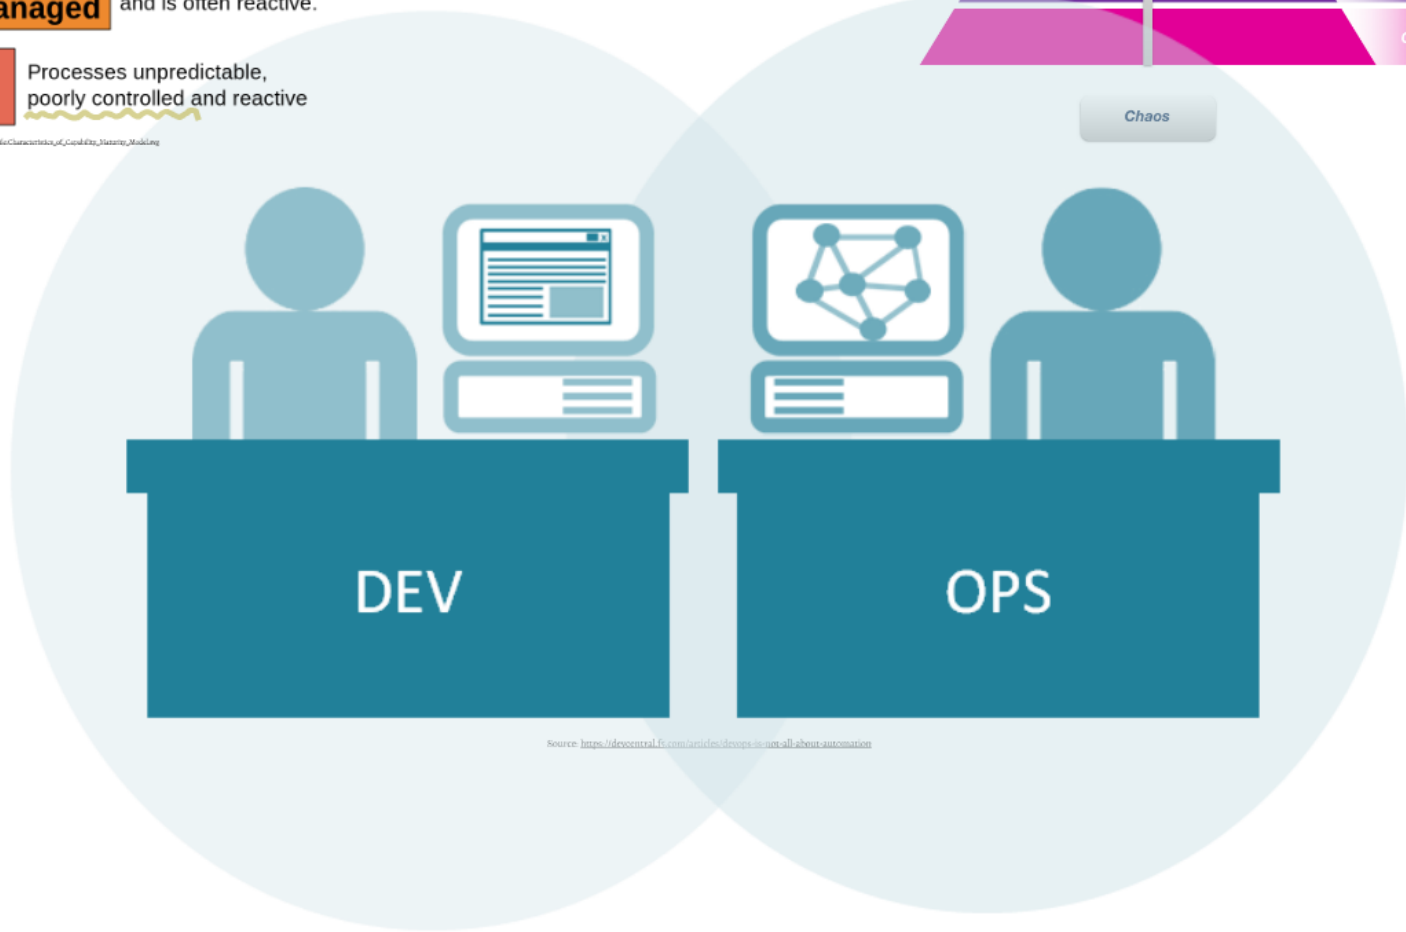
anaged and is often reactive.

Processes unpredictable, poorly controlled and reactive

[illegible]Characteristics_of_Capability_Maturity_Modeling

Chaos

DEV

OPS

Source: https://devcentral.f5.com/articles/devops-is-not-all-about-automation